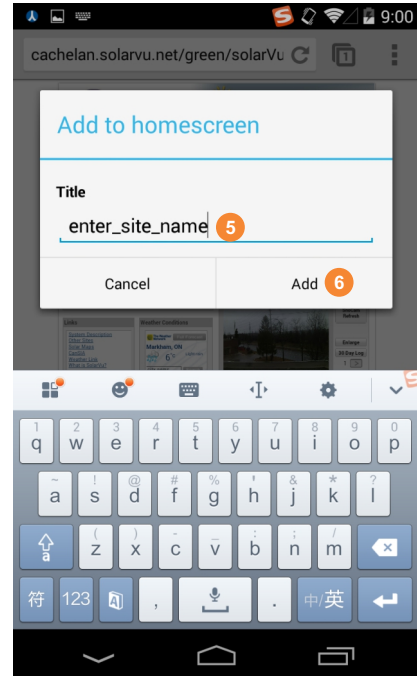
9:00

cachelan.solarvu.net/green/solarVu

1

Add to homescreen

Title

enter_site_name 5

Cancel

Add 6

Links

Weather Conditions

Markham, ON

Enlarge

30 Day Log

q w e r t y u i o p

a s d f g h j k l

z x c v b n m

符 123 , . 中/英

1 2 3 4 5 6 7 8 9 0

~ ! @ # % ' & * ?

( ) - _ : ; /